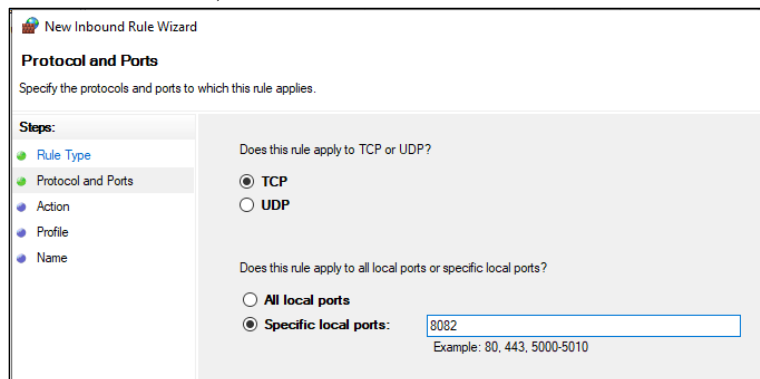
New Inbound Rule Wizard

Protocol and Ports

Specify the protocols and ports to which this rule applies.

Steps:
Rule Type
Protocol and Ports
Action
Profile
Name

Does this rule apply to TCP or UDP?

TCP
UDP

Does this rule apply to all local ports or specific local ports?

All local ports
Specific local ports: 8082
Example: 80, 443, 5000-5010